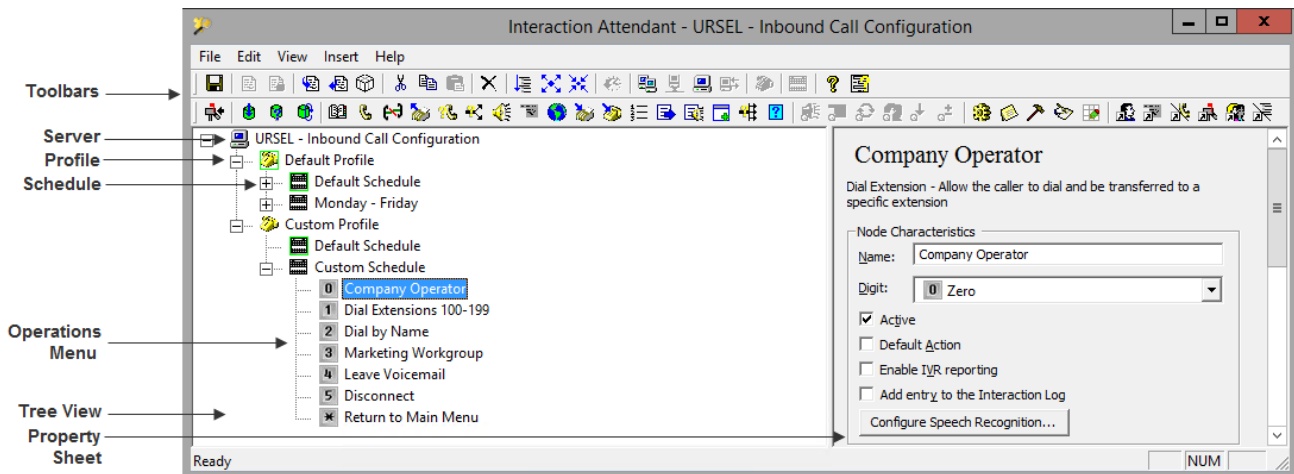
Interaction Attendant - URSEL - Inbound Call Configuration

File Edit View Insert Help

Toolbars

Server
Profile
Schedule

URSEL - Inbound Call Configuration
Default Profile
Default Schedule
Monday - Friday
Custom Profile
Default Schedule
Custom Schedule
0 Company Operator
1 Dial Extensions 100-199
2 Dial by Name
3 Marketing Workgroup
4 Leave Voicemail
5 Disconnect
* Return to Main Menu

Operations Menu

Tree View

Property Sheet

Company Operator

Dial Extension - Allow the caller to dial and be transferred to a specific extension

Node Characteristics
Name: Company Operator
Digit: 0 Zero
Active
Default Action
Enable IVR reporting
Add entry to the Interaction Log
Configure Speech Recognition...

Ready NUM